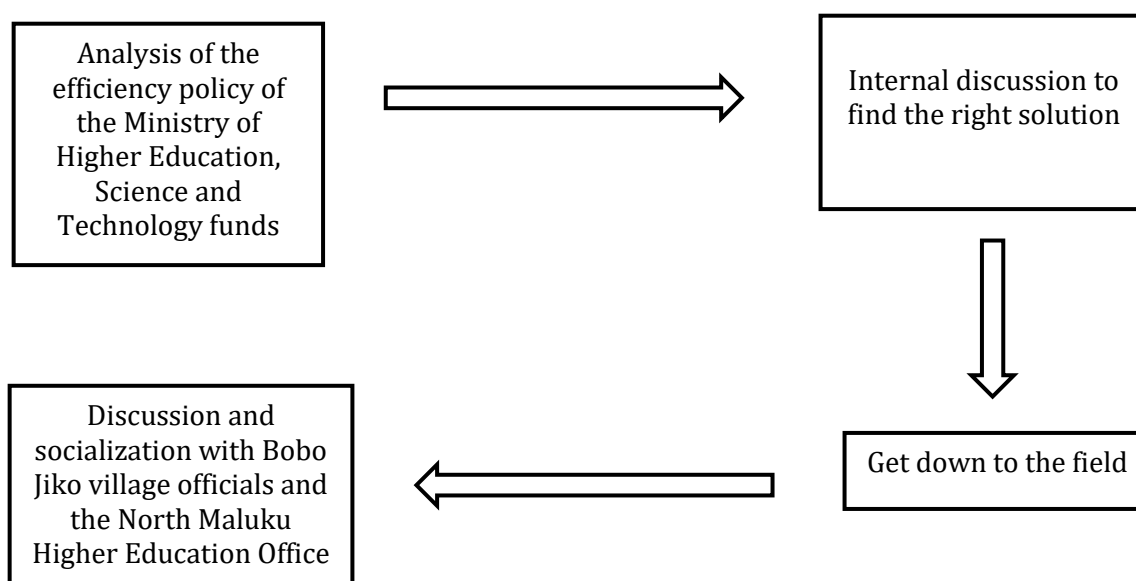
Analysis of the efficiency policy of the Ministry of Higher Education, Science and Technology funds

Internal discussion to find the right solution

Get down to the field

Discussion and socialization with Bobo Jiko village officials and the North Maluku Higher Education Office